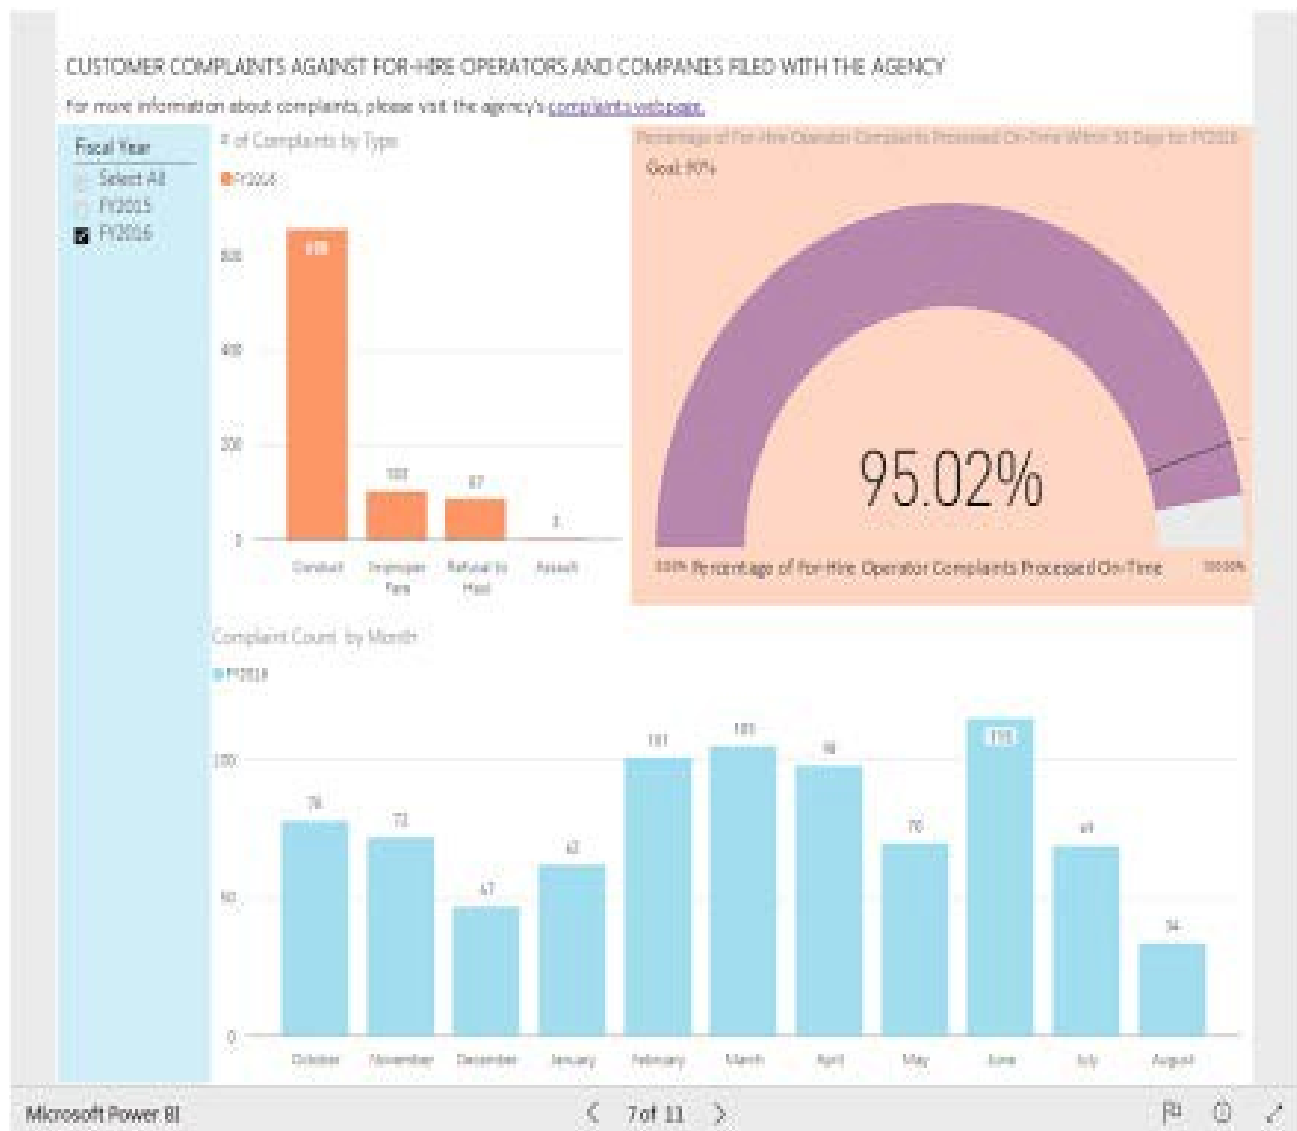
CUSTOMER COMPLAINTS AGAINST FOR-HIRE OPERATORS AND COMPANIES FILED WITH THE AGENCY

For more information about complaints, please visit the agency's complaints webpage.

Fiscal Year
Select All
FY2015
FY2016

# of Complaints by Type
FY2016

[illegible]
600
400
200
0

103
87
3

Conduct
Improper Fare
Refusal to Haul
Assault

Percentage of For-Hire Operator Complaints Processed On-Time Within 30 Days for FY2016
Goal: 90%

95.02%

0.00% Percentage of For-Hire Operator Complaints Processed On-Time 100.00%

Complaint Count by Month
FY2016

100
50
0

78
73
47
62
101
105
98
70
115
69
34

October
November
December
January
February
March
April
May
June
July
August

Microsoft Power BI
7 of 11